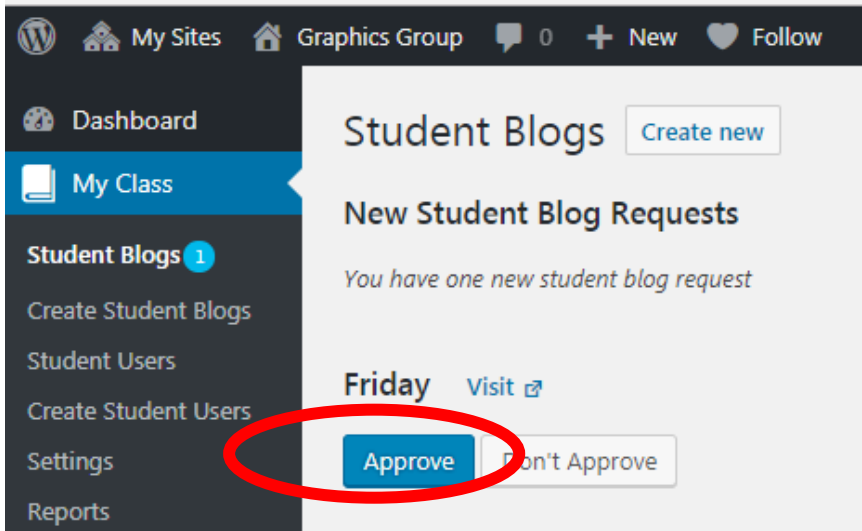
My Sites Graphics Group 0 New Follow

Dashboard
My Class
Student Blogs 1
Create Student Blogs
Student Users
Create Student Users
Settings
Reports

Student Blogs Create new

New Student Blog Requests

You have one new student blog request

Friday Visit

Approve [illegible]n't Approve